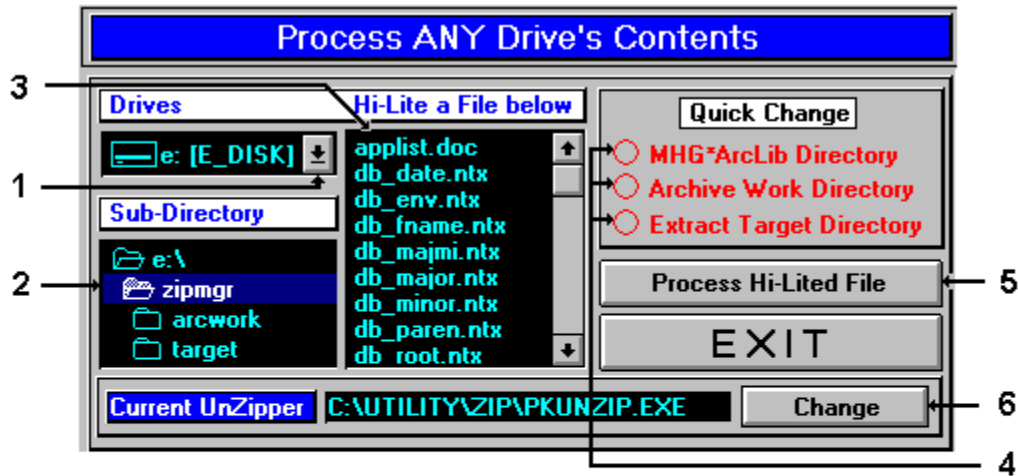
Process ANY Drive's Contents

3

Drives

Hi-Lite a File below

e: [E_DISK]

1

Sub-Directory

e:\

2

zipmgr

arcwork

target

applist.doc
db_date.ntx
db_env.ntx
db_fname.ntx
db_majmi.ntx
db_major.ntx
db_minor.ntx
db_paren.ntx
db_root.ntx

Quick Change

MHG*ArcLib Directory

Archive Work Directory

Extract Target Directory

Process Hi-Lited File

5

EXIT

Current UnZipper

C:\UTILITY\ZIP\PKUNZIP.EXE

Change

6

4